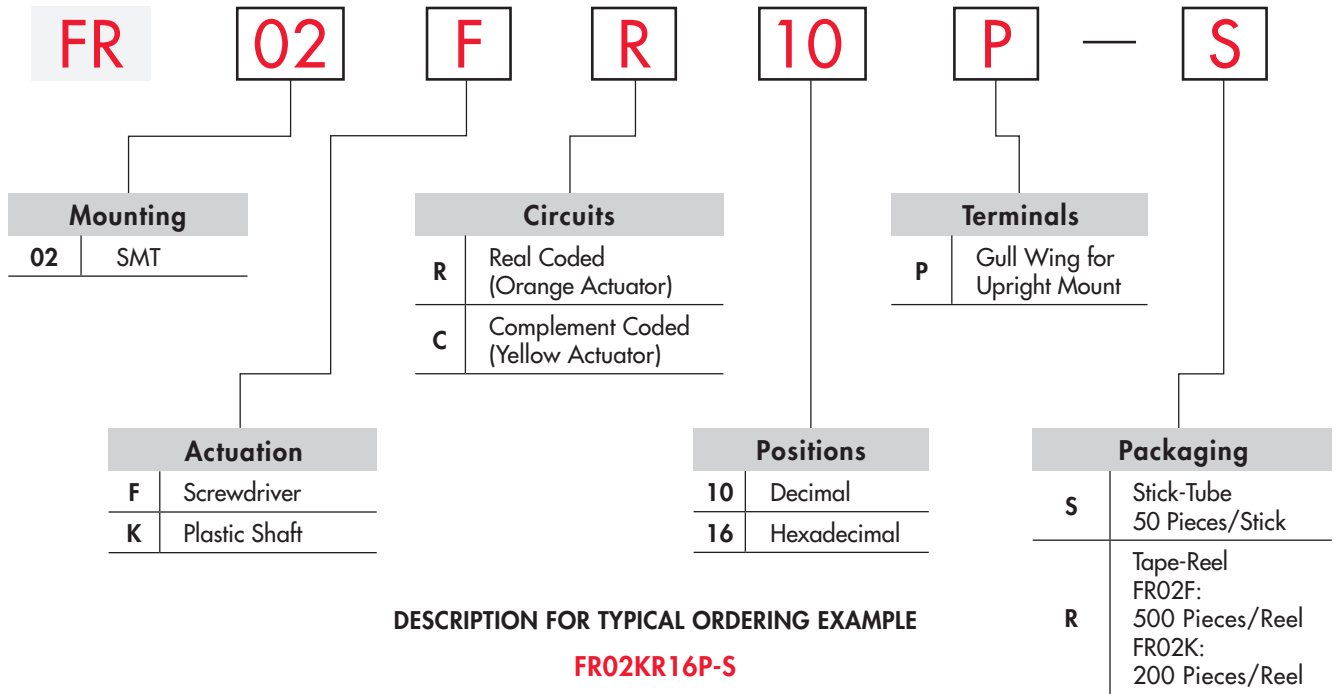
FR 02 F R 10 P — S

| Mounting | |
|---|---|
| 02 | SMT |

| Circuits | |
|---|---|
| R | Real Coded (Orange Actuator) |
| C | Complement Coded (Yellow Actuator) |

| Terminals | |
|---|---|
| P | Gull Wing for Upright Mount |

| Actuation | |
|---|---|
| F | Screwdriver |
| K | Plastic Shaft |

| Positions | |
|---|---|
| 10 | Decimal |
| 16 | Hexadecimal |

| Packaging | |
|---|---|
| S | Stick-Tube 50 Pieces/Stick |
| R | Tape-Reel FR02F: 500 Pieces/Reel FR02K: 200 Pieces/Reel |

DESCRIPTION FOR TYPICAL ORDERING EXAMPLE

FR02KR16P-S